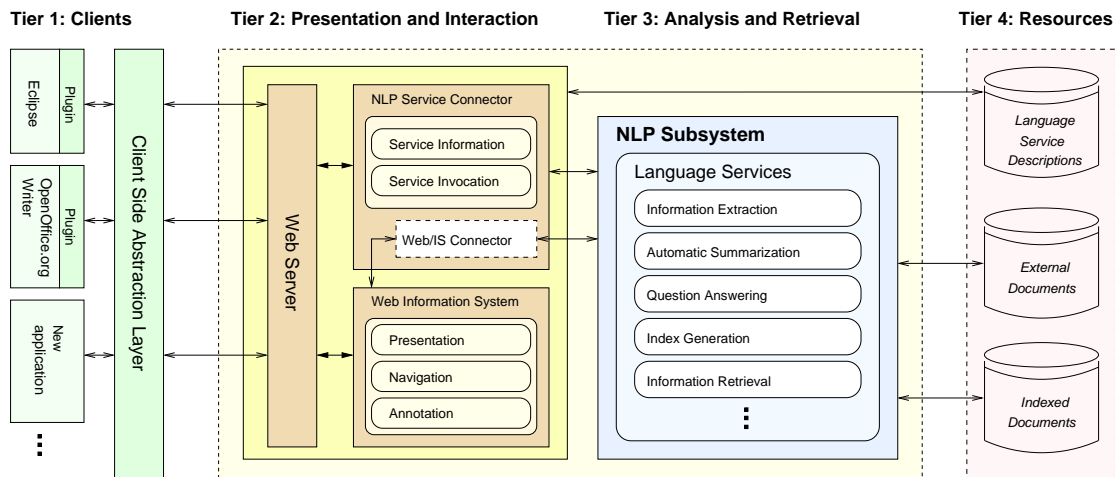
Tier 1: Clients

Tier 2: Presentation and Interaction

Tier 3: Analysis and Retrieval

Tier 4: Resources

Plugin
Eclipse

Plugin
OpenOffice.org Writer

New application

⋮

Client Side Abstraction Layer

Web Server

NLP Service Connector

Service Information

Service Invocation

Web/IS Connector

Web Information System

Presentation

Navigation

Annotation

NLP Subsystem

Language Services

Information Extraction

Automatic Summarization

Question Answering

Index Generation

Information Retrieval

⋮

Language Service Descriptions

External Documents

Indexed Documents